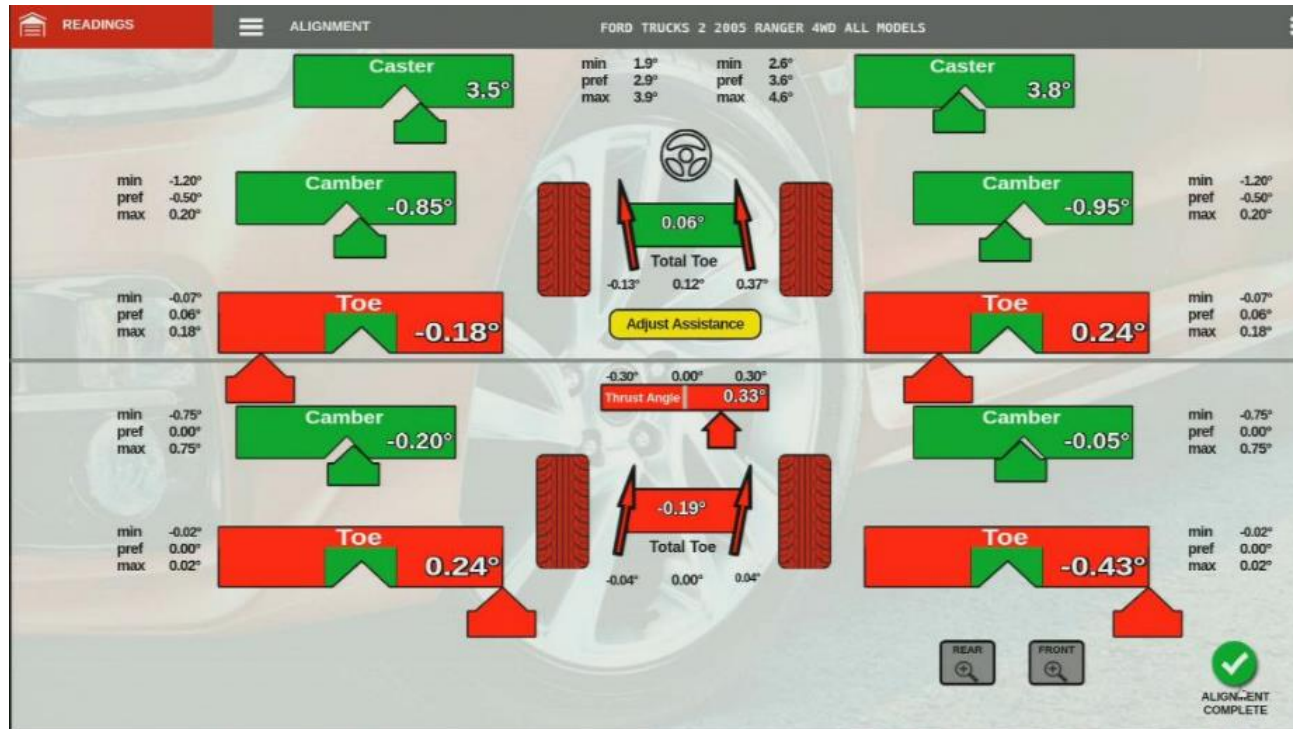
READINGS

ALIGNMENT

FORD TRUCKS 2 2005 RANGER 4WD ALL MODELS

Caster
3.5°

min 1.9°
pref 2.9°
max 3.9°

min 2.6°
pref 3.6°
max 4.6°

Caster
3.8°

min -1.20°
pref -0.50°
max 0.20°

Camber
-0.85°

0.06°
Total Toe
-0.13° 0.12° 0.37°

Camber
-0.95°

min -1.20°
pref -0.50°
max 0.20°

min -0.07°
pref 0.06°
max 0.18°

Toe
-0.18°

Adjust Assistance

Toe
0.24°

min -0.07°
pref 0.06°
max 0.18°

-0.30° 0.00° 0.30°
Thrust Angle 0.33°

min -0.75°
pref 0.00°
max 0.75°

Camber
-0.20°

Camber
-0.05°

min -0.75°
pref 0.00°
max 0.75°

min -0.02°
pref 0.00°
max 0.02°

Toe
0.24°

-0.19°
Total Toe
-0.04° 0.00° 0.04°

Toe
-0.43°

min -0.02°
pref 0.00°
max 0.02°

REAR

FRONT

ALIGNMENT
COMPLETE